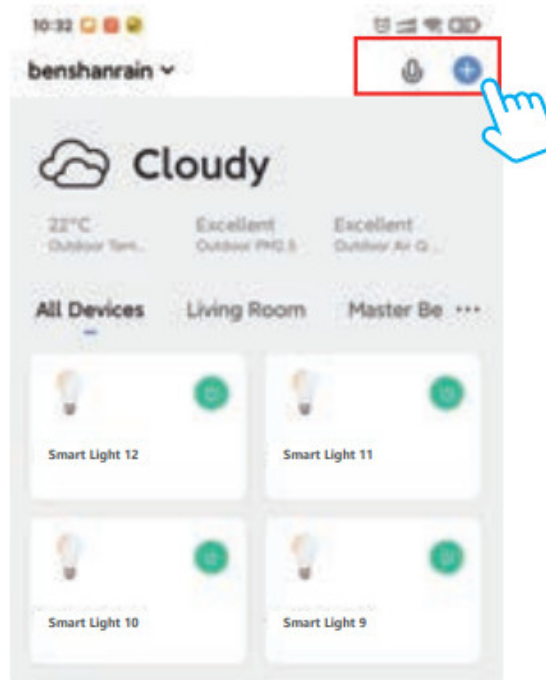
10:32

benshanrain

Cloudy

22°C
Outdoor Tem...

Excellent
Outdoor PM2.5

Excellent
Outdoor Air Q...

All Devices Living Room Master Be ···

Smart Light 12

Smart Light 11

Smart Light 10

Smart Light 9